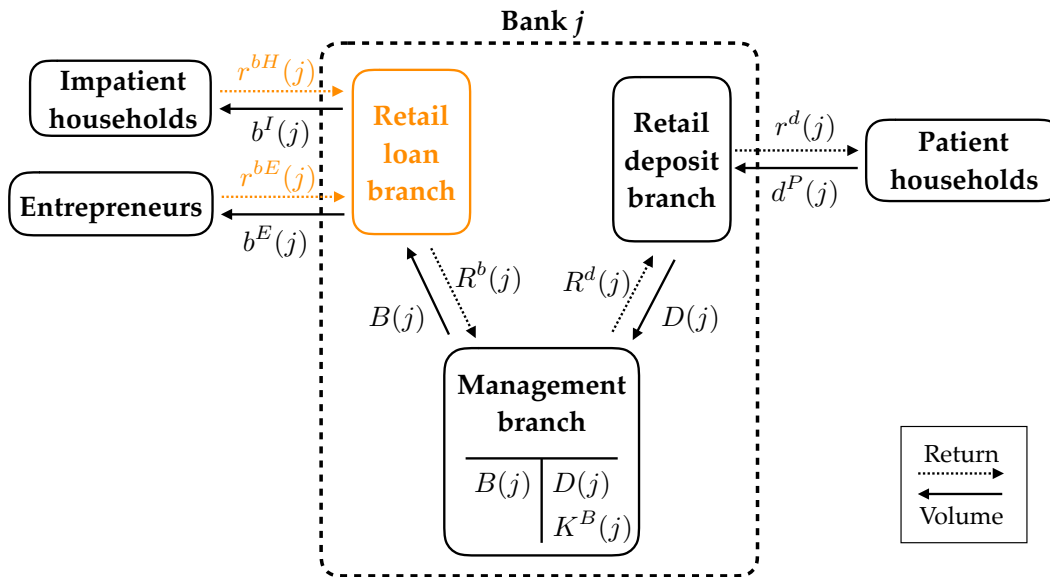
Bank $j$

Impatient households

$r^{bH}(j)$

$b^{I}(j)$

Entrepreneurs

$r^{bE}(j)$

$b^{E}(j)$

Retail loan branch

Retail deposit branch

$r^{d}(j)$

$d^{P}(j)$

Patient households

$B(j)$

$R^{b}(j)$

$R^{d}(j)$

$D(j)$

Management branch

| $B(j)$ | $D(j)$ |
|---|---|
| | $K^{B}(j)$ |

Return

Volume